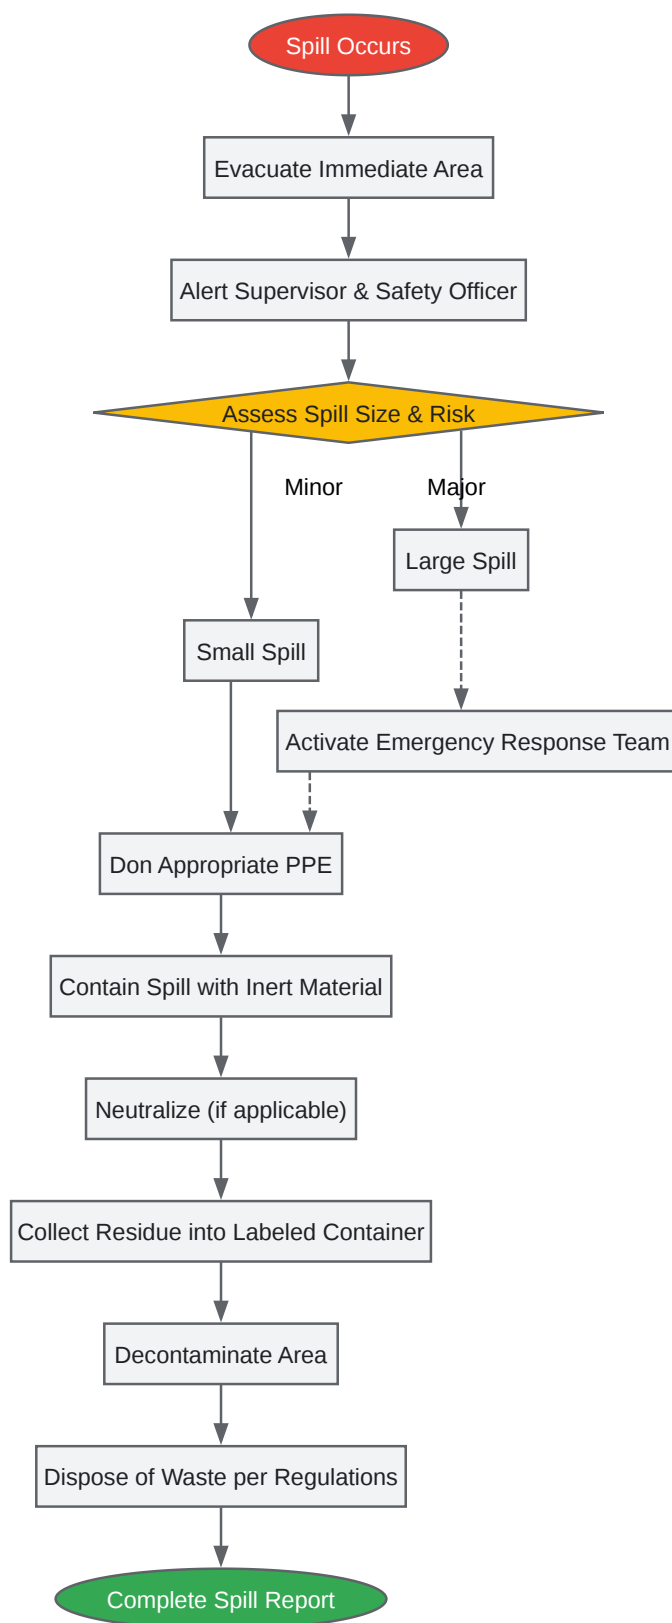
Spill Occurs

Evacuate Immediate Area

Alert Supervisor & Safety Officer

Assess Spill Size & Risk

Minor

Major

Large Spill

Small Spill

Activate Emergency Response Team

Don Appropriate PPE

Contain Spill with Inert Material

Neutralize (if applicable)

Collect Residue into Labeled Container

Decontaminate Area

Dispose of Waste per Regulations

Complete Spill Report